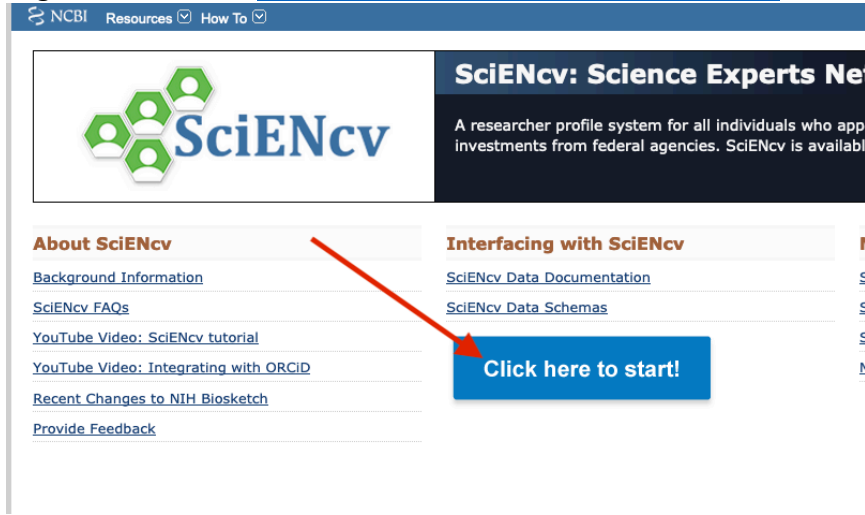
NCBI Resources How To

SciENcv

SciENcv: Science Experts Ne

A researcher profile system for all individuals who app investments from federal agencies. SciENcv is availab

About SciENcv

Background Information

SciENcv FAQs

YouTube Video: SciENcv tutorial

YouTube Video: Integrating with ORCiD

Recent Changes to NIH Biosketch

Provide Feedback

Interfacing with SciENcv

SciENcv Data Documentation

SciENcv Data Schemas

Click here to start!